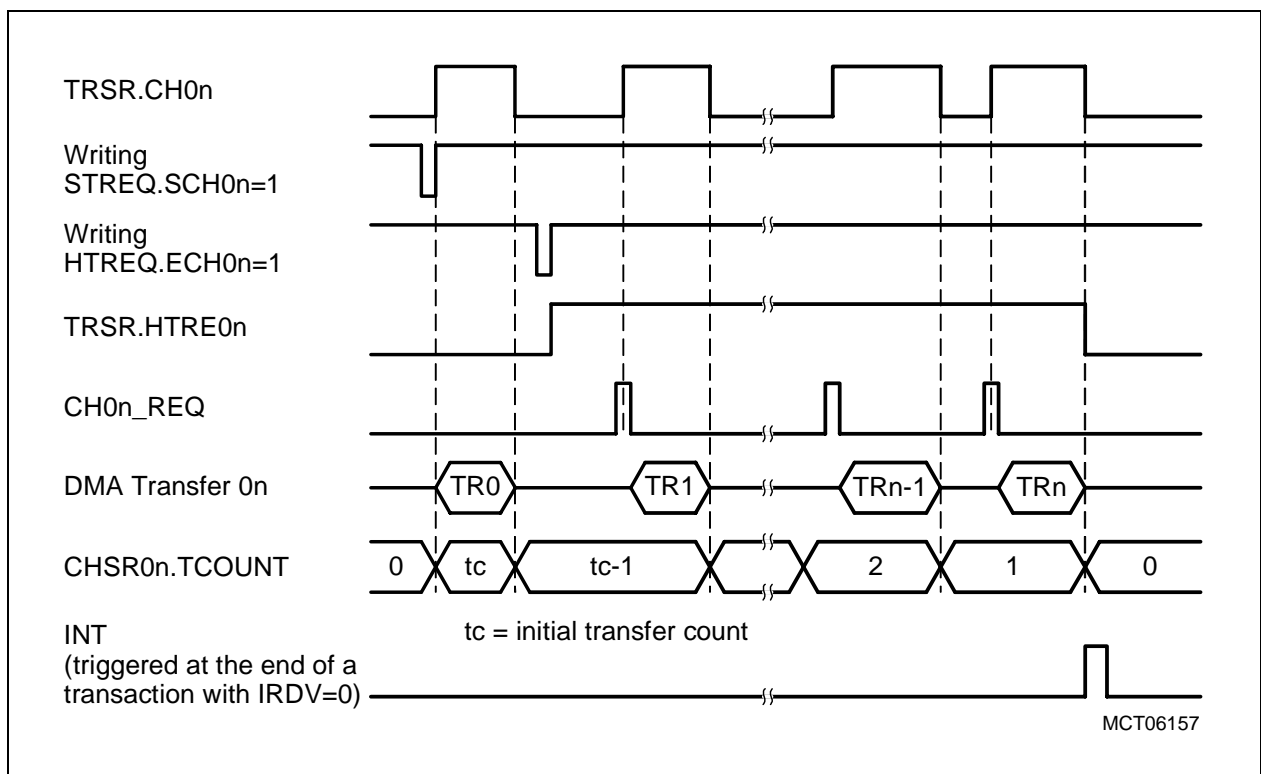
TRSR.CH0n

Writing
STREQ.SCH0n=1

Writing
HTREQ.ECH0n=1

TRSR.HTRE0n

CH0n_REQ

DMA Transfer 0n

TR0

TR1

TRn-1

TRn

CHSR0n.TCOUNT

0

tc

tc-1

2

1

0

tc = initial transfer count

INT
(triggered at the end of a transaction with IRDV=0)

MCT06157